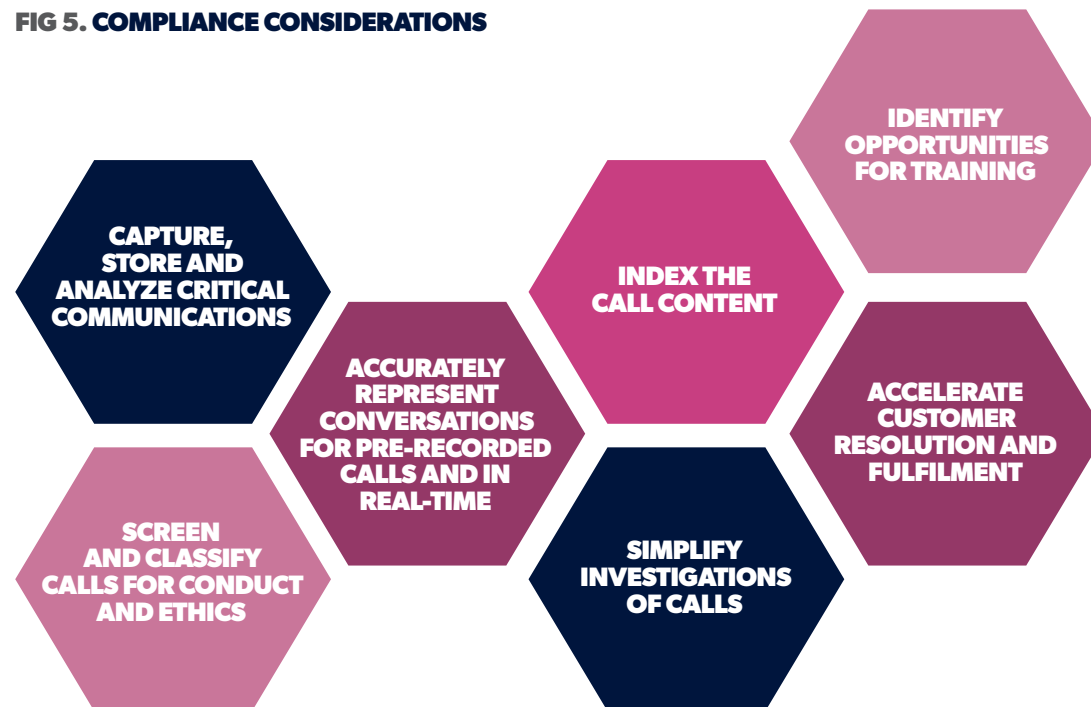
FIG 5. COMPLIANCE CONSIDERATIONS

CAPTURE, STORE AND ANALYZE CRITICAL COMMUNICATIONS

SCREEN AND CLASSIFY CALLS FOR CONDUCT AND ETHICS

ACCURATELY REPRESENT CONVERSATIONS FOR PRE-RECORDED CALLS AND IN REAL-TIME

INDEX THE CALL CONTENT

SIMPLIFY INVESTIGATIONS OF CALLS

IDENTIFY OPPORTUNITIES FOR TRAINING

ACCELERATE CUSTOMER RESOLUTION AND FULFILMENT